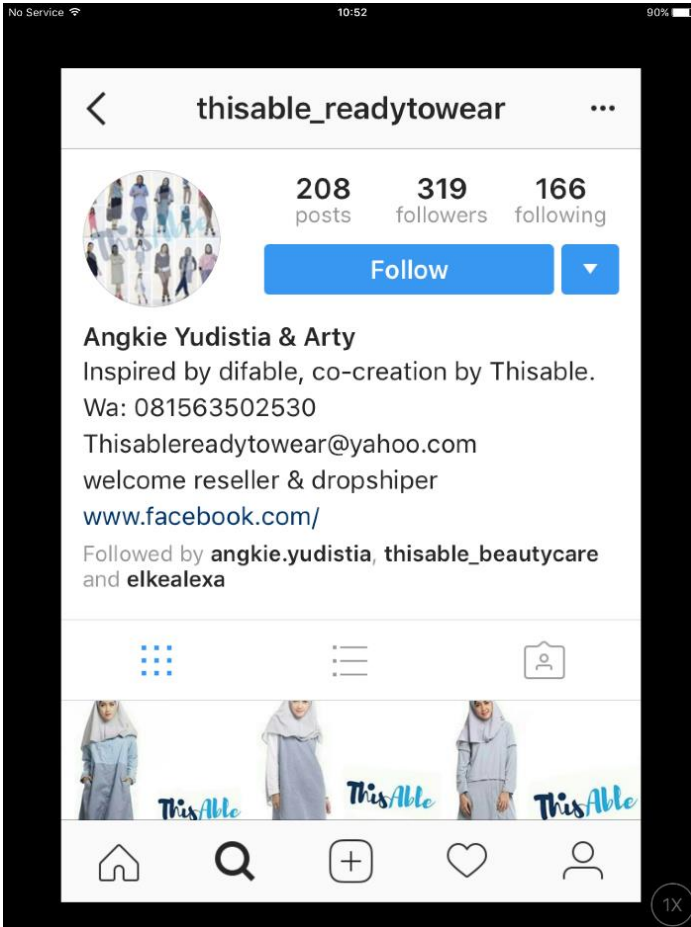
No Service 10:52 90%

thisable_readytowear

208 posts
319 followers
166 following

Follow

Angkie Yudistia & Arty
Inspired by difable, co-creation by Thisable.
Wa: 081563502530
Thisablereadytowear@yahoo.com
welcome reseller & dropshiper
www.facebook.com/

Followed by angkie.yudistia, thisable_beautycare and elkealexa

ThisAble
ThisAble
ThisAble

1X